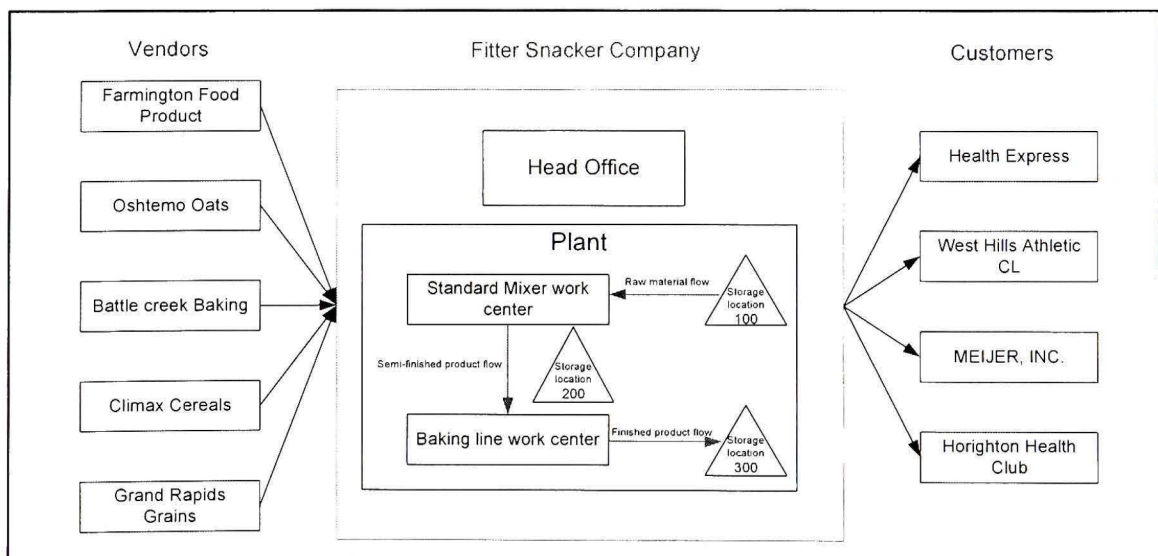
Vendors

Fitter Snacker Company

Customers

Farmington Food Product

Oshtemo Oats

Battle creek Baking

Climax Cereals

Grand Rapids Grains

Head Office

Plant

Standard Mixer work center

Raw material flow

Storage location 100

Semi-finished product flow

Storage location 200

Baking line work center

Finished product flow

Storage location 300

Health Express

West Hills Athletic CL

MEIJER, INC.

Horighton Health Club